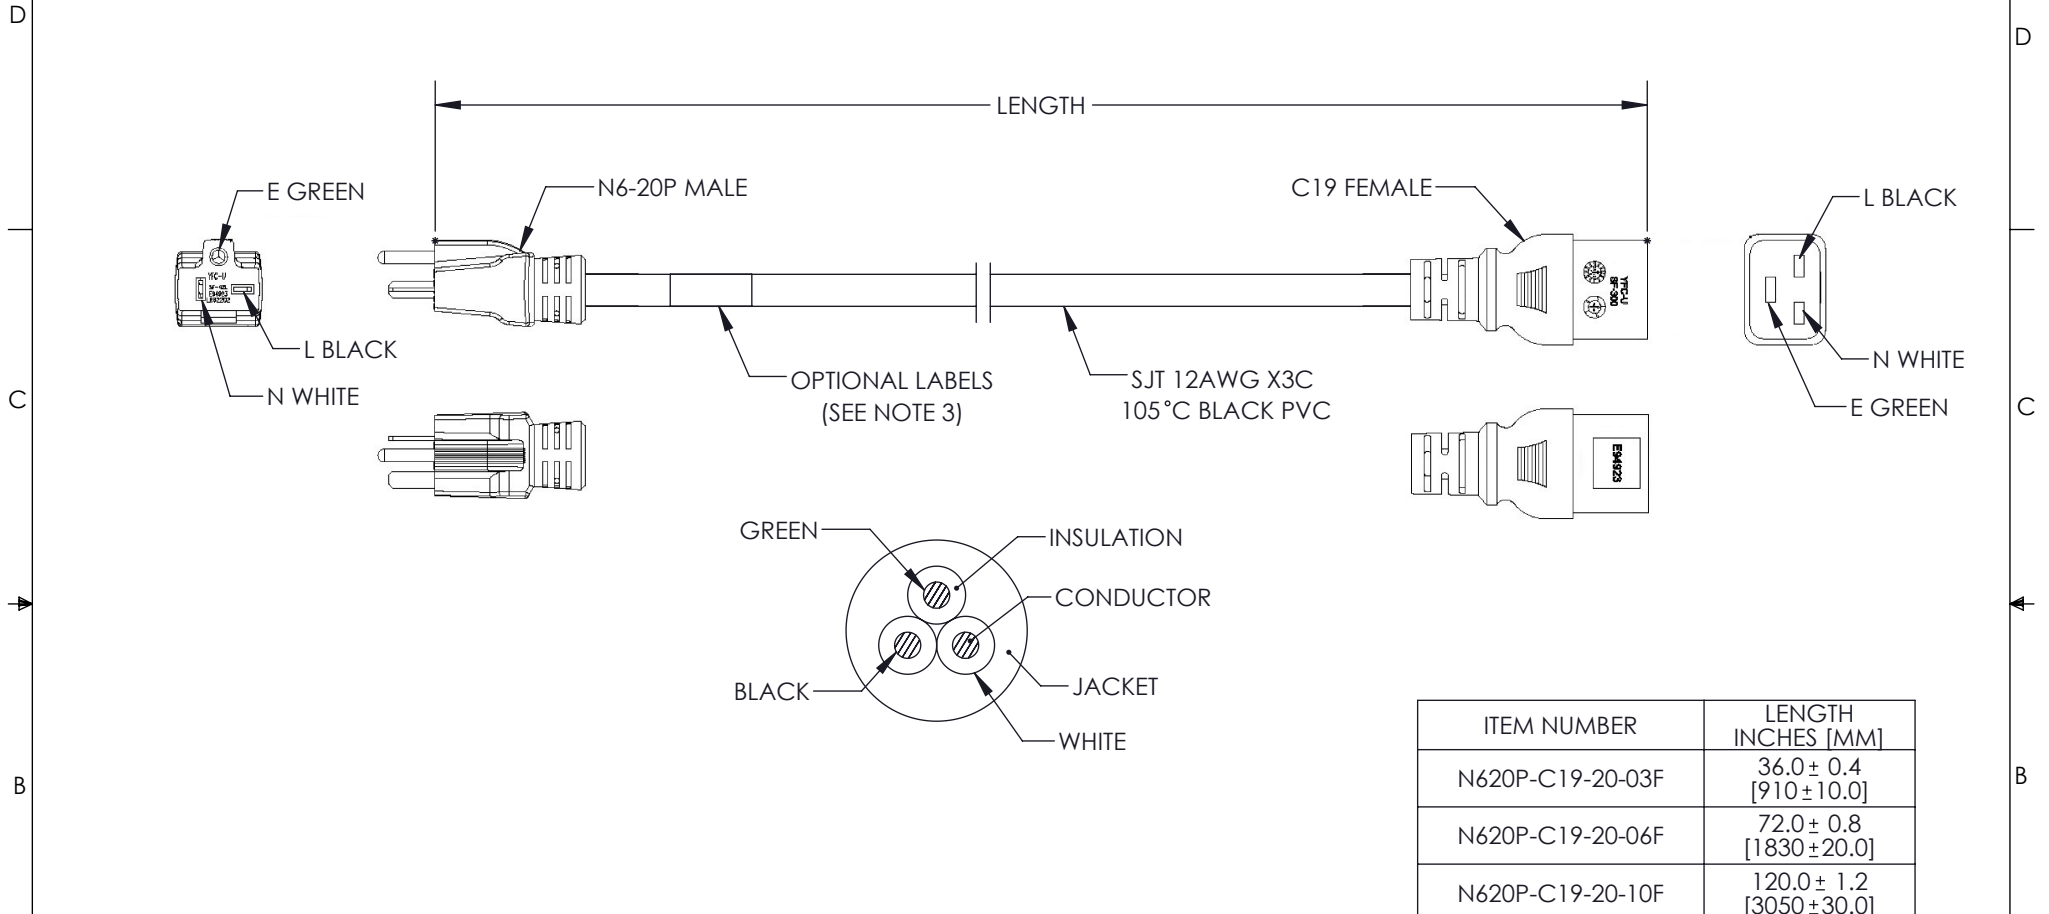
D

D

LENGTH

E GREEN

N6-20P MALE

C19 FEMALE

L BLACK

YFC-U

L BLACK

N WHITE

N WHITE

E GREEN

OPTIONAL LABELS
(SEE NOTE 3)

SJT 12AWG X3C
105°C BLACK PVC

C

C

E94923

GREEN

INSULATION

CONDUCTOR

BLACK

JACKET

WHITE

| ITEM NUMBER | LENGTH INCHES [MM] |
|---|---|
| N620P-C19-20-03F | 36.0 ± 0.4 [910 ± 10.0] |
| N620P-C19-20-06F | 72.0 ± 0.8 [1830 ± 20.0] |
| N620P-C19-20-10F | 120.0 ± 1.2 [3050 ± 30.0] |

B

B